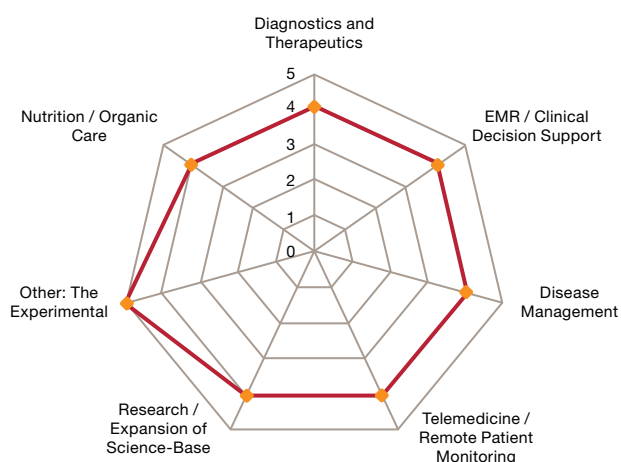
Diagnostics and Therapeutics

5
4
3
2
1
0

EMR / Clinical Decision Support

Disease Management

Telemedicine / Remote Patient Monitoring

Research / Expansion of Science-Base

Other: The Experimental

Nutrition / Organic Care